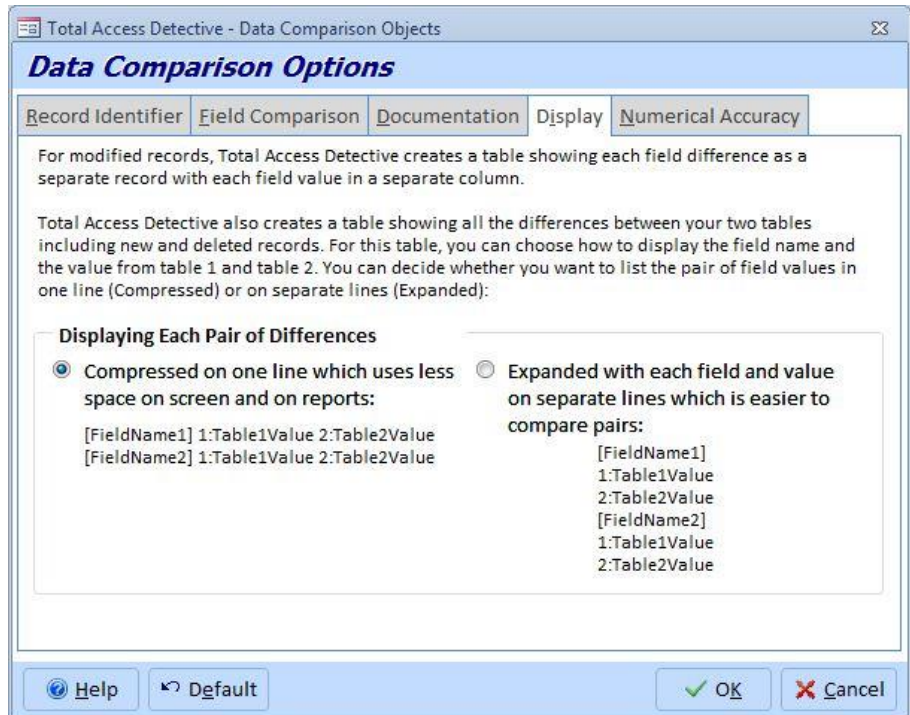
Total Access Detective - Data Comparison Objects

Data Comparison Options

Record Identifier | Field Comparison | Documentation | Display | Numerical Accuracy

For modified records, Total Access Detective creates a table showing each field difference as a separate record with each field value in a separate column.

Total Access Detective also creates a table showing all the differences between your two tables including new and deleted records. For this table, you can choose how to display the field name and the value from table 1 and table 2. You can decide whether you want to list the pair of field values in one line (Compressed) or on separate lines (Expanded):

Displaying Each Pair of Differences

Compressed on one line which uses less space on screen and on reports:

[FieldName1] 1:Table1Value 2:Table2Value
[FieldName2] 1:Table1Value 2:Table2Value

Expanded with each field and value on separate lines which is easier to compare pairs:

[FieldName1]
1:Table1Value
2:Table2Value
[FieldName2]
1:Table1Value
2:Table2Value

Help | Default | OK | Cancel